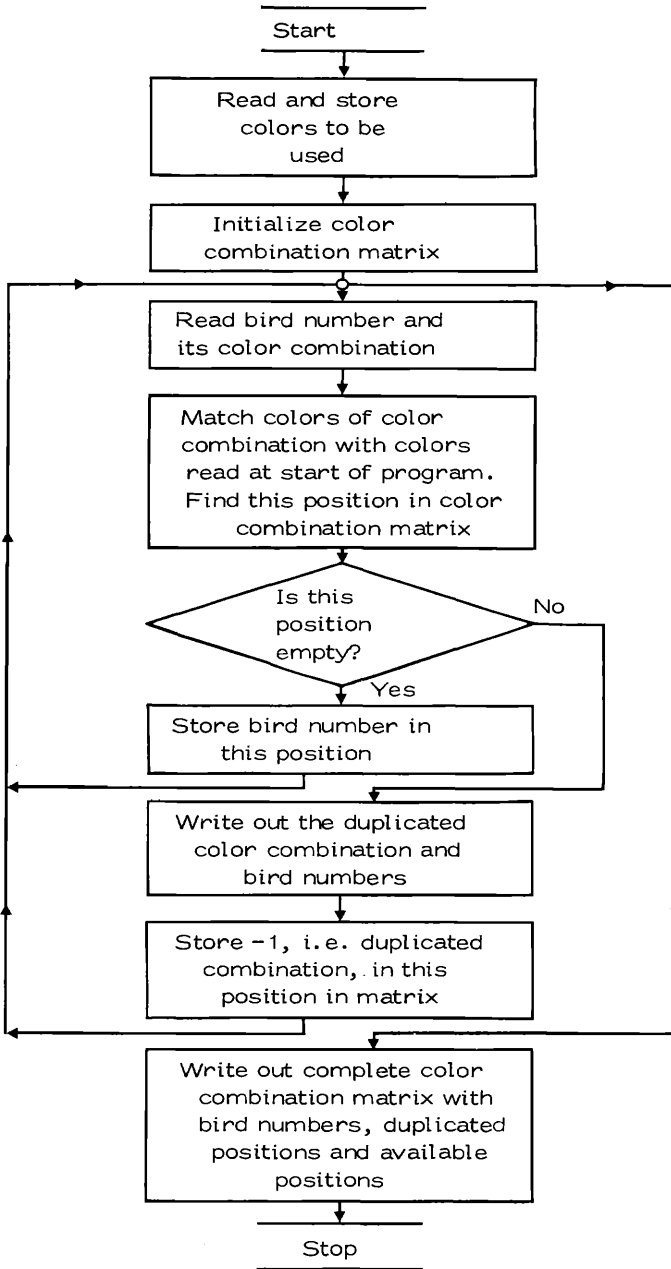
Start

Read and store colors to be used

Initialize color combination matrix

Read bird number and its color combination

Match colors of color combination with colors read at start of program. Find this position in color combination matrix

Is this position empty?

No

Yes

Store bird number in this position

Write out the duplicated color combination and bird numbers

Store -1, i.e. duplicated combination, in this position in matrix

Write out complete color combination matrix with bird numbers, duplicated positions and available positions

Stop